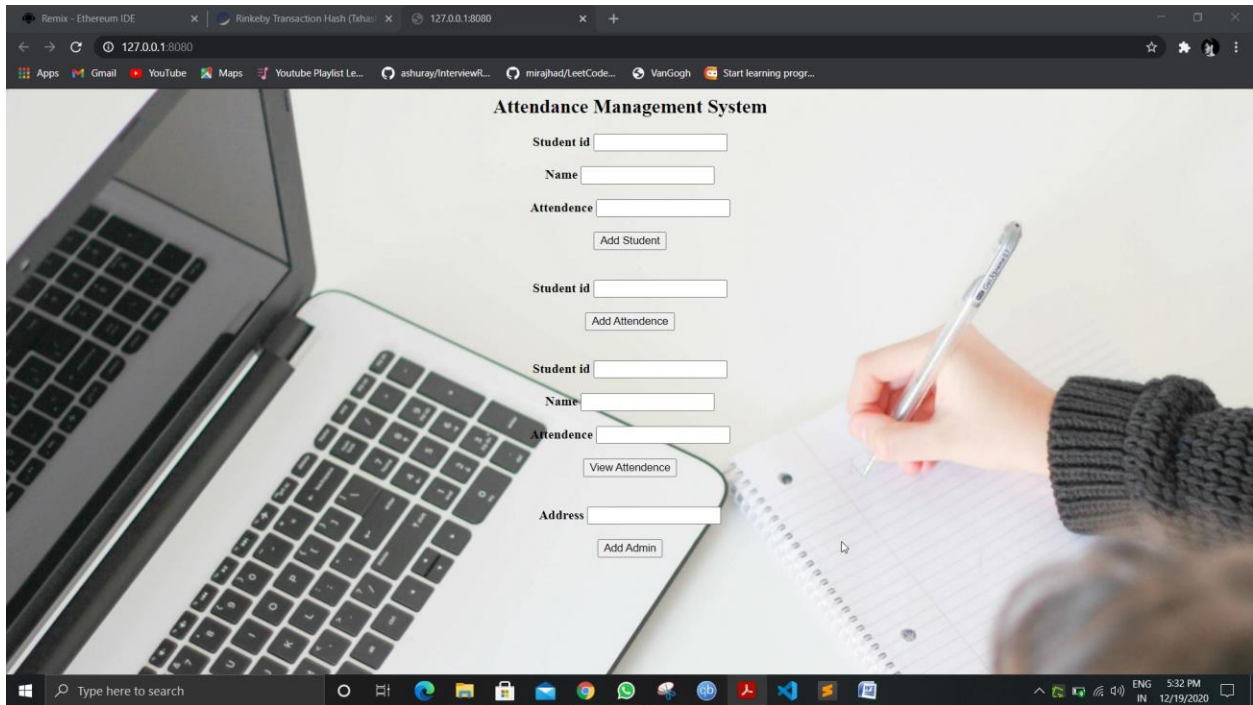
Remix - Ethereum IDE
Rinkeby Transaction Hash (Txhas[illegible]
127.0.0.1:8080

127.0.0.1:8080

Apps Gmail YouTube Maps Youtube Playlist Le... ashuray/InterviewR... mirajhad/LeetCode... VanGogh Start learning progr...

Attendance Management System

Student id

Name

Attendence

Add Student

Student id

Add Attendence

Student id

Name

Attendence

View Attendence

Address

Add Admin

Type here to search

ENG IN 5:32 PM 12/19/2020